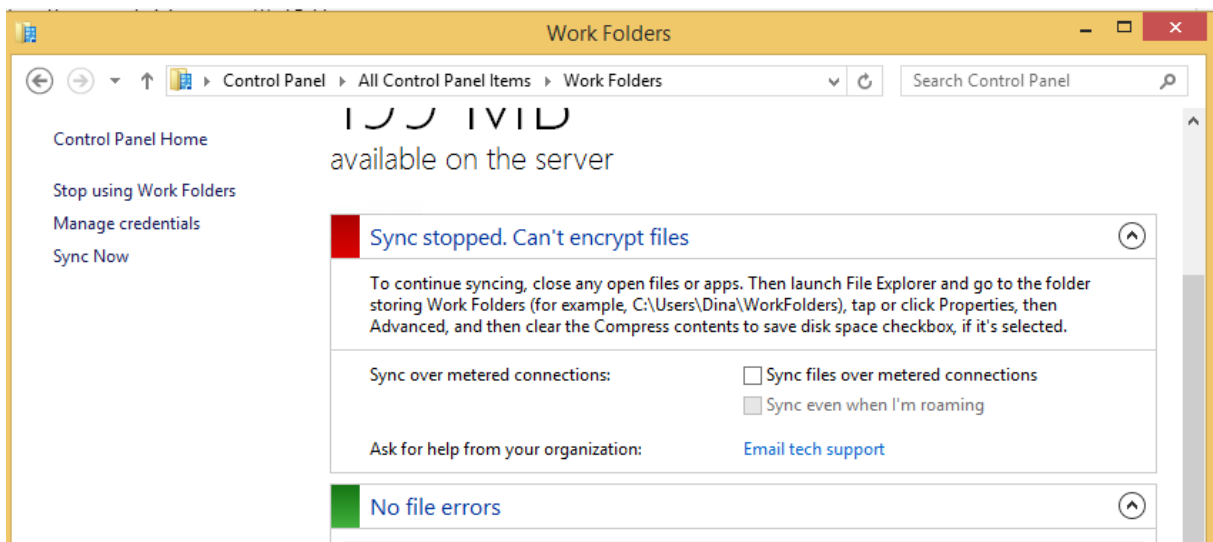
Work Folders

Control Panel › All Control Panel Items › Work Folders

Search Control Panel

Control Panel Home

Stop using Work Folders

Manage credentials

Sync Now

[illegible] MB

available on the server

Sync stopped. Can't encrypt files

To continue syncing, close any open files or apps. Then launch File Explorer and go to the folder storing Work Folders (for example, C:\Users\Dina\WorkFolders), tap or click Properties, then Advanced, and then clear the Compress contents to save disk space checkbox, if it's selected.

Sync over metered connections:

Sync files over metered connections

Sync even when I'm roaming

Ask for help from your organization:

Email tech support

No file errors